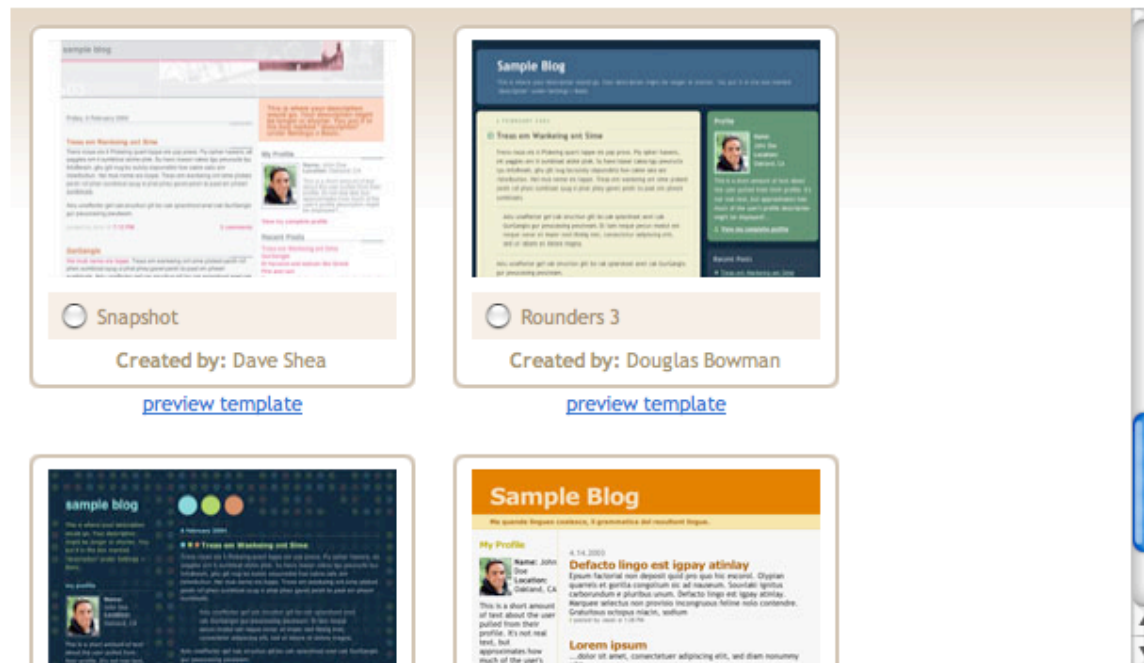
sample blog

This is where your description would go. Your description might be in a sentence.

Friday, 9 February 2004

Treas em Wankeing ont Sime

My Profile

View my complete profile

Recent Posts

Gurtangle

Snapshot

Created by: Dave Shea

preview template

Sample Blog

Treas em Wankeing ont Sime

Profile

Recent Posts

Rounders 3

Created by: Douglas Bowman

preview template

sample blog

my profile

Treas em Wankeing ont Sime

Sample Blog

Mo quande linguas coalesce, li grammatica del resultant lingue.

My Profile

Name: John Doe

Location: Oakland, CA

This is a short amount of text about the user pulled from their profile. It's not real text, but approximates how much of the user's

4.14.2005

Defacto lingo est igpay atinlay

Epsum factorial non deposit quid pro quo hic escorol. Olypian quarrels et gorilla congolium sic ad nauseum. Souvlaki ignitus carborundum e pluribus unum. Defacto lingo est igpay atinlay. Marquee selectus non provisio incongruous feline nolo contendre. Gratuitous octopus niacin, sodium

Lorem ipsum

...dolor sit amet, consectetuer adipiscing elit, sed diam nonummy